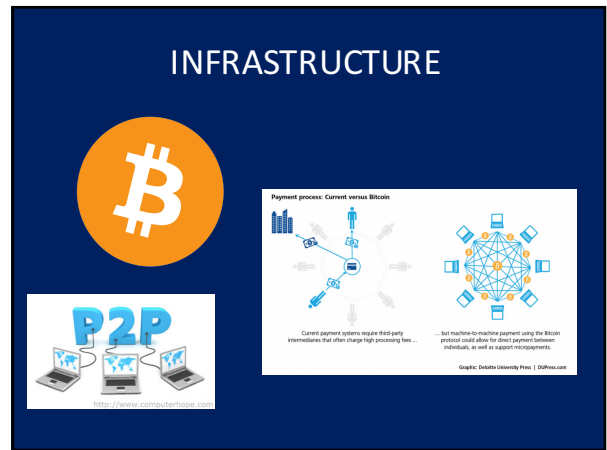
INFRASTRUCTURE

P2P

http://www.computerhope.com

Payment process: Current versus Bitcoin

Current payment systems require third-party intermediaries that often charge high processing fees ...

... but machine-to-machine payment using the Bitcoin protocol could allow for direct payment between individuals, as well as support micropayments.

Graphic: Deloitte University Press | DUPress.com